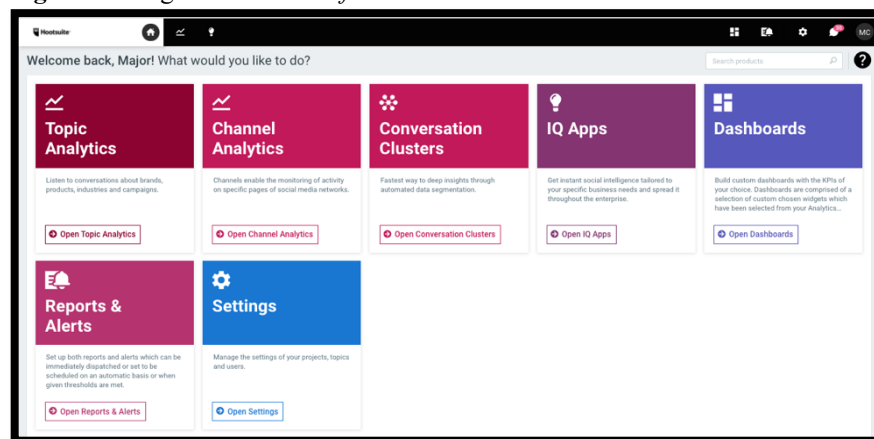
Hootsuite

MC

Welcome back, Major! What would you like to do?

Search products

?

Topic Analytics

Listen to conversations about brands, products, industries and campaigns.

Open Topic Analytics

Channel Analytics

Channels enable the monitoring of activity on specific pages of social media networks.

Open Channel Analytics

Conversation Clusters

Fastest way to deep insights through automated data segmentation.

Open Conversation Clusters

IQ Apps

Get instant social intelligence tailored to your specific business needs and spread it throughout the enterprise.

Open IQ Apps

Dashboards

Build custom dashboards with the KPIs of your choice. Dashboards are comprised of a selection of custom chosen widgets which have been selected from your Analytics...

Open Dashboards

Reports & Alerts

Set up both reports and alerts which can be immediately dispatched or set to be scheduled on an automatic basis or when given thresholds are met.

Open Reports & Alerts

Settings

Manage the settings of your projects, topics and users.

Open Settings